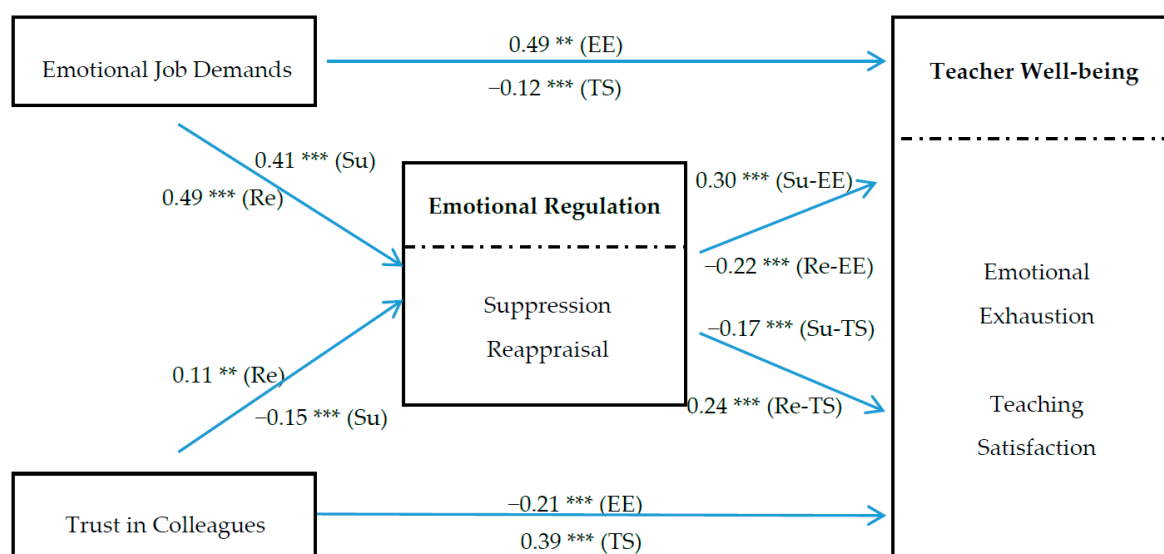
Emotional Job Demands

0.49 ** (EE)

−0.12 *** (TS)

Teacher Well-being

0.41 *** (Su)

0.49 *** (Re)

Emotional Regulation

Suppression

Reappraisal

0.30 *** (Su-EE)

−0.22 *** (Re-EE)

−0.17 *** (Su-TS)

0.24 *** (Re-TS)

Emotional Exhaustion

Teaching Satisfaction

0.11 ** (Re)

−0.15 *** (Su)

Trust in Colleagues

−0.21 *** (EE)

0.39 *** (TS)